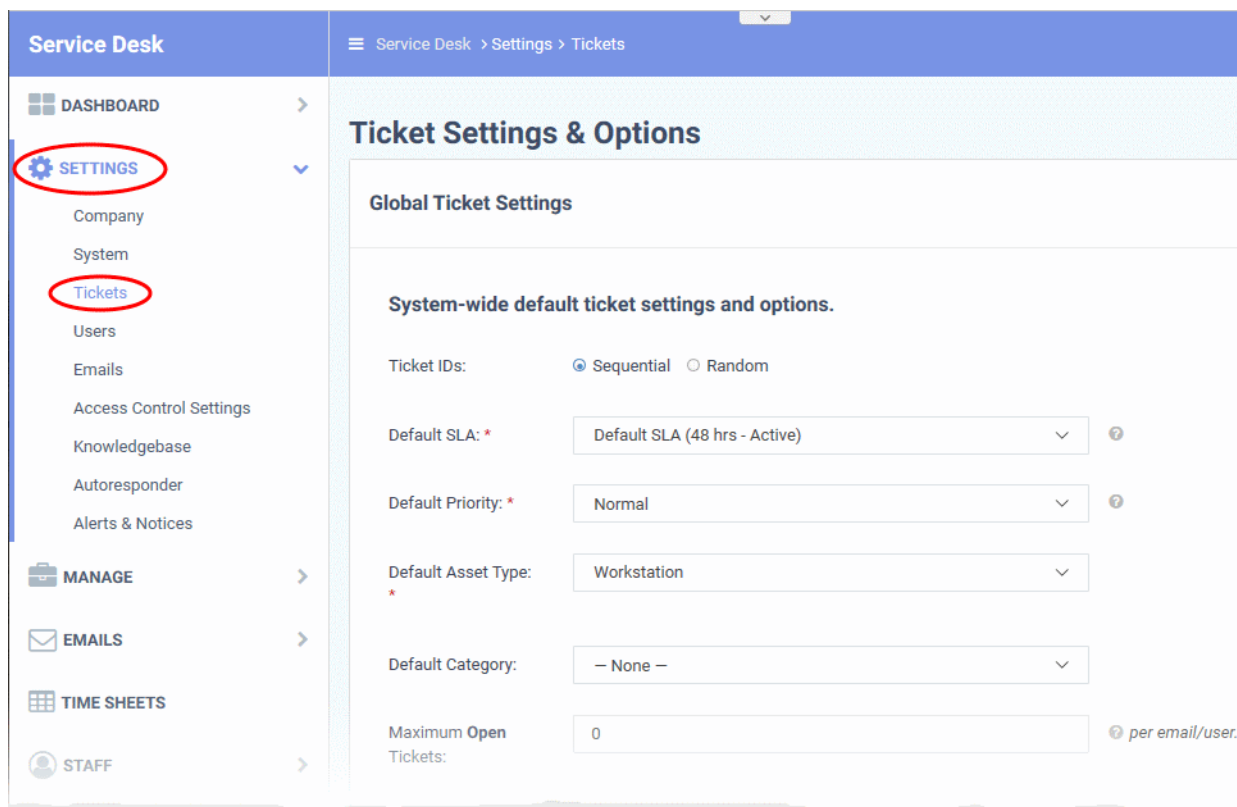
Service Desk

DASHBOARD

SETTINGS

Company

System

Tickets

Users

Emails

Access Control Settings

Knowledgebase

Autoresponder

Alerts & Notices

MANAGE

EMAILS

TIME SHEETS

STAFF

Service Desk > Settings > Tickets

Ticket Settings & Options

Global Ticket Settings

System-wide default ticket settings and options.

Ticket IDs: Sequential Random

Default SLA: * Default SLA (48 hrs - Active)

Default Priority: * Normal

Default Asset Type: * Workstation

Default Category: — None —

Maximum Open Tickets: 0 per email/user.